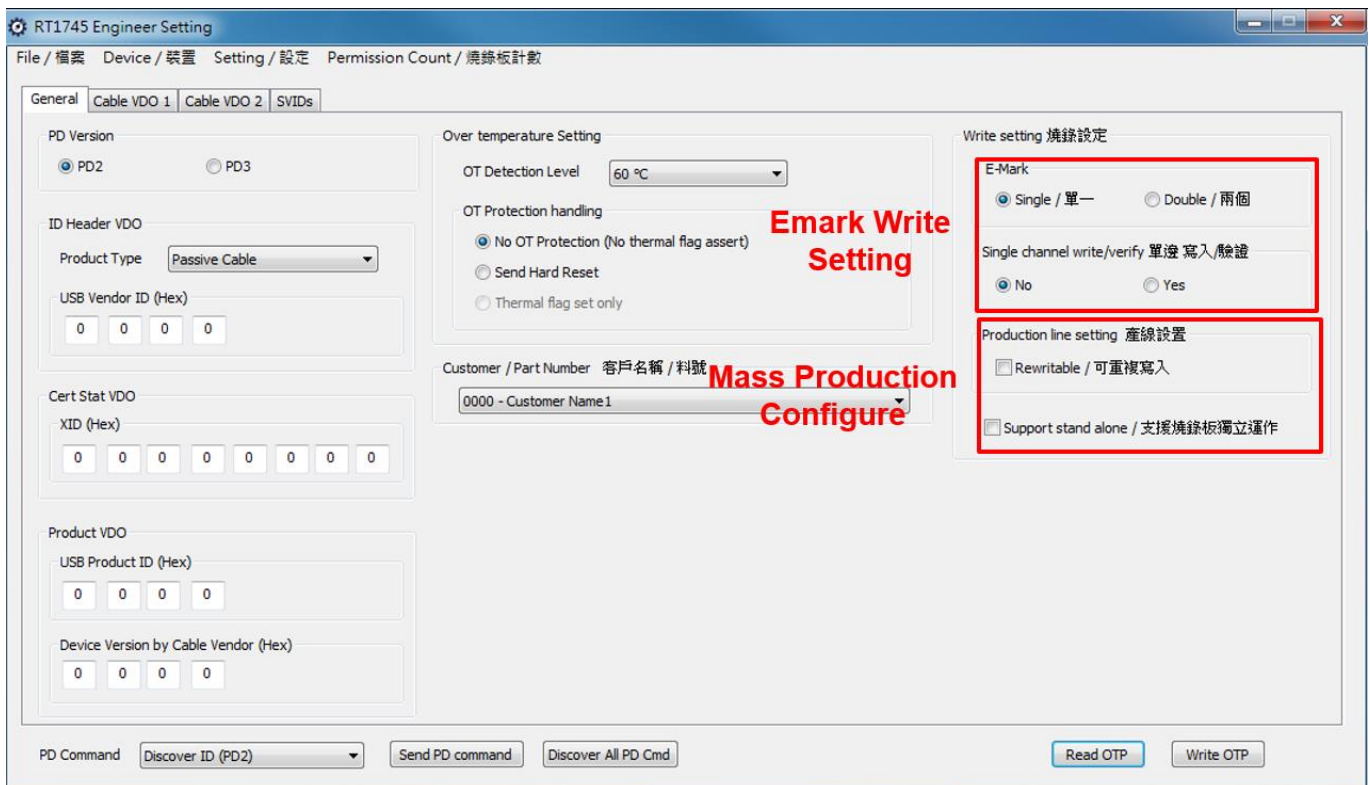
RT1745 Engineer Setting

File / 檔案 Device / 裝置 Setting / 設定 Permission Count / 燒錄板計數

General | Cable VDO 1 | Cable VDO 2 | SVIDs

PD Version
PD2 PD3

ID Header VDO
Product Type Passive Cable
USB Vendor ID (Hex)
0 0 0 0

Cert Stat VDO
XID (Hex)
0 0 0 0 0 0 0 0

Product VDO
USB Product ID (Hex)
0 0 0 0
Device Version by Cable Vendor (Hex)
0 0 0 0

Over temperature Setting
OT Detection Level 60 ºC
OT Protection handling
No OT Protection (No thermal flag assert)
Send Hard Reset
Thermal flag set only

Emark Write Setting

Customer / Part Number 客戶名稱 / 料號
0000 - Customer Name1

Mass Production Configure

Write setting 燒錄設定
E-Mark
Single / 單一 Double / 兩個
Single channel write/verify 單邊 寫入/驗證
No Yes

Production line setting 產線設置
Rewritable / 可重複寫入
Support stand alone / 支援燒錄板獨立運作

PD Command Discover ID (PD2) Send PD command Discover All PD Cmd Read OTP Write OTP